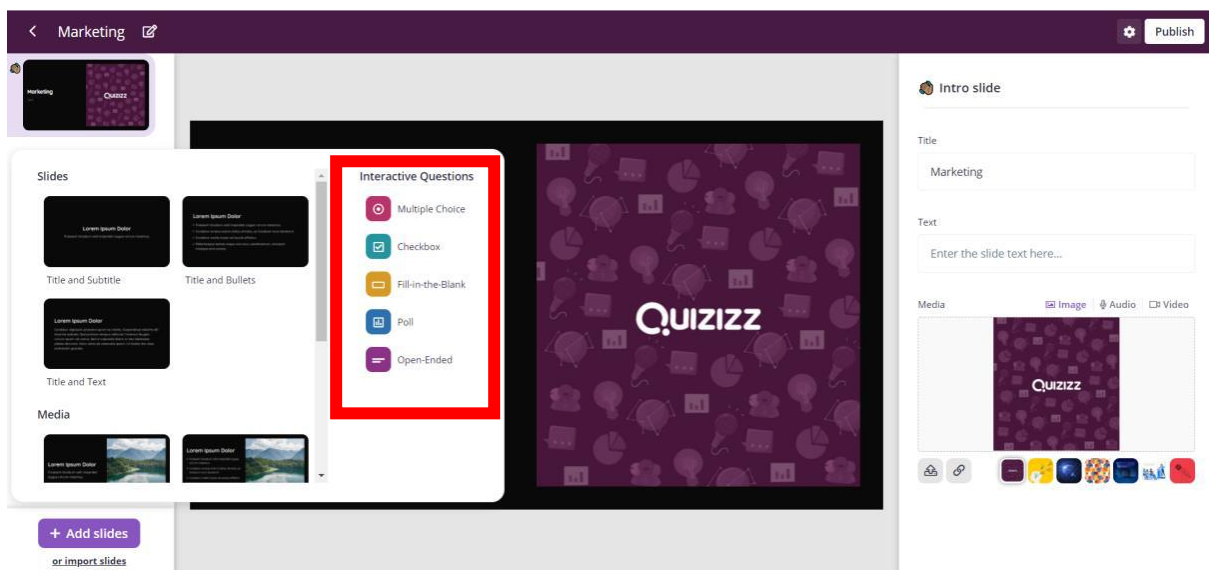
Marketing

Publish

Marketing
Quizizz

Slides

Lorem Ipsum Dolor

Title and Subtitle

Lorem Ipsum Dolor

Title and Bullets

Lorem Ipsum Dolor

Title and Text

Media

Lorem Ipsum Dolor

Lorem Ipsum Dolor

Interactive Questions

Multiple Choice

Checkbox

Fill-in-the-Blank

Poll

Open-Ended

QUIZIZZ

Intro slide

Title

Marketing

Text

Enter the slide text here...

Media

Image Audio Video

Quizizz

+ Add slides

or import slides